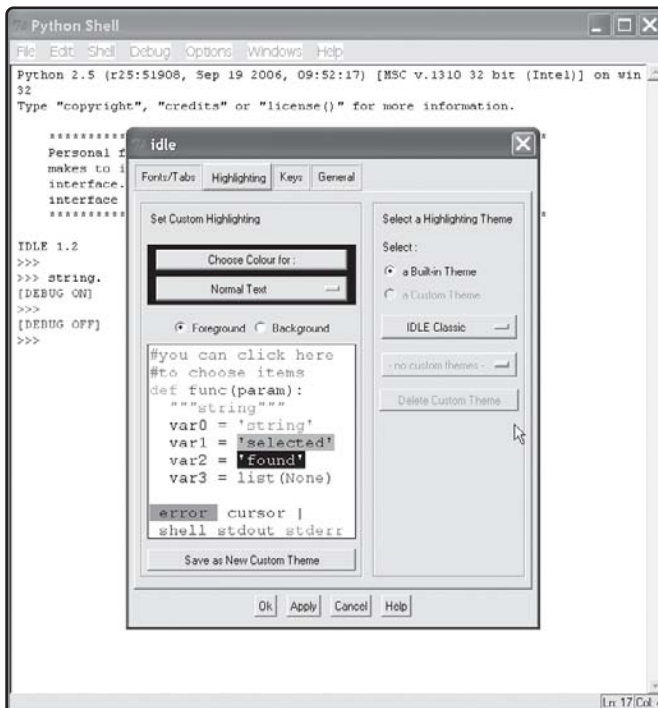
Python Shell

File Edit Shell Debug Options Windows Help

Python 2.5 (r25:51908, Sep 19 2006, 09:52:17) [MSC v.1310 32 bit (Intel)] on win 32
Type "copyright", "credits" or "license()" for more information.

**********
Personal f
makes to i
interface.
interface
**********

IDLE 1.2
>>>
>>> string.
[DEBUG ON]
>>>
[DEBUG OFF]
>>>

idle

Fonts/Tabs Highlighting Keys General

Set Custom Highlighting

Choose Colour for :

Normal Text

Foreground Background

#you can click here
#to choose items
def func(param):
"""string"""
var0 = 'string'
var1 = 'selected'
var2 = 'found'
var3 = list(None)

error cursor |
shell stdout stderr

Save as New Custom Theme

Select a Highlighting Theme

Select :

a Built-in Theme

a Custom Theme

IDLE Classic

- no custom themes -

Delete Custom Theme

Ok Apply Cancel Help

Ln: 17 Col: